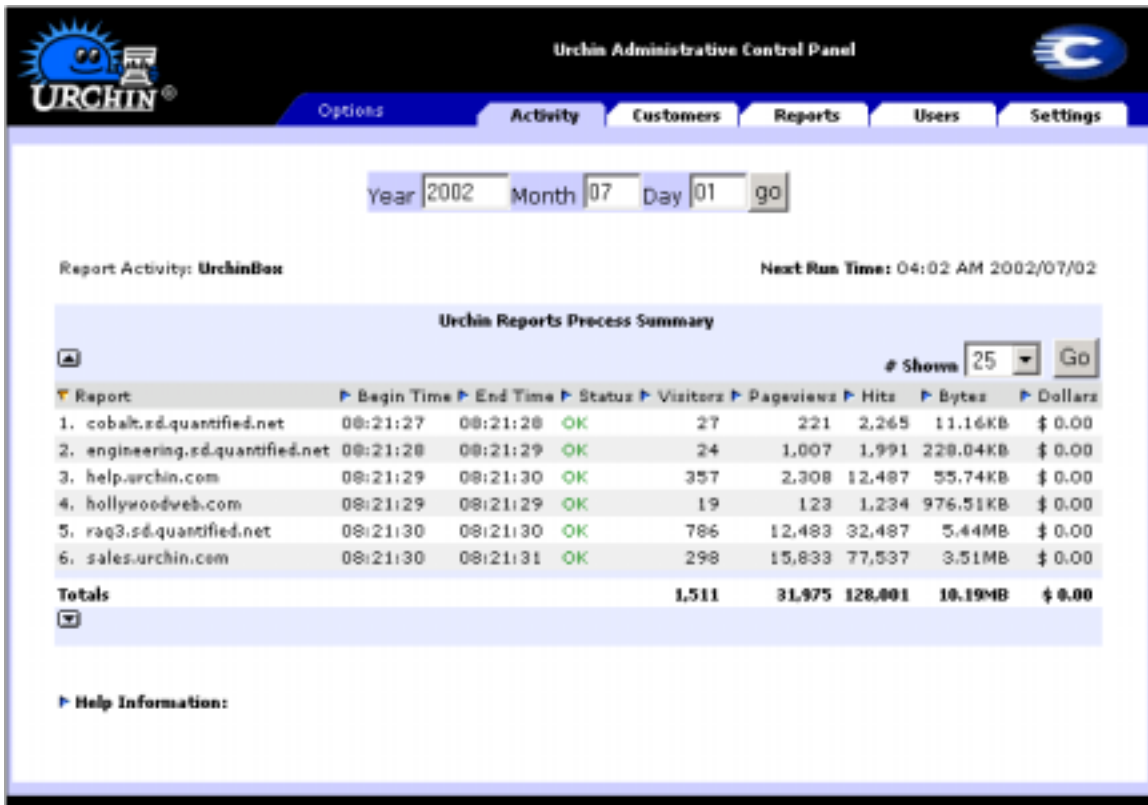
URCHIN®

Urchin Administrative Control Panel

Options

Activity | Customers | Reports | Users | Settings

Year 2002 Month 07 Day 01 go

Report Activity: UrchinBox

Next Run Time: 04:02 AM 2002/07/02

Urchin Reports Process Summary

# Shown 25 Go

| Report | Begin Time | End Time | Status | Visitors | Pageviews | Hits | Bytes | Dollars |
|---|---|---|---|---|---|---|---|---|
| 1. cobalt.sd.quantified.net | 08:21:27 | 08:21:28 | OK | 27 | 221 | 2,265 | 11.16KB | $ 0.00 |
| 2. engineering.sd.quantified.net | 08:21:28 | 08:21:29 | OK | 24 | 1,007 | 1,991 | 228.04KB | $ 0.00 |
| 3. help.urchin.com | 08:21:29 | 08:21:30 | OK | 357 | 2,308 | 12,487 | 55.74KB | $ 0.00 |
| 4. hollywoodweb.com | 08:21:29 | 08:21:29 | OK | 19 | 123 | 1,234 | 976.51KB | $ 0.00 |
| 5. raq3.sd.quantified.net | 08:21:30 | 08:21:30 | OK | 786 | 12,483 | 32,487 | 5.44MB | $ 0.00 |
| 6. sales.urchin.com | 08:21:30 | 08:21:31 | OK | 298 | 15,833 | 77,537 | 3.51MB | $ 0.00 |
| Totals | | | | 1,511 | 31,975 | 128,001 | 10.19MB | $ 0.00 |

Help Information: